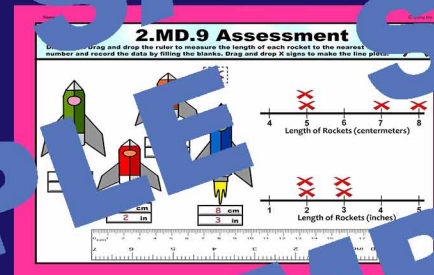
Name: ___

2.MD.9 Assessment

D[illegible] Drag and drop the ruler to measure the length of each rocket to the nearest number and record the data by filling the blanks. Drag and drop X signs to make the line plots.

4 5 6 7 8
Length of Rockets (centermeters)

1 2 3 4 5
Length of Rockets (inches)

cm
2 in

8 cm
3 in

SAMPLE